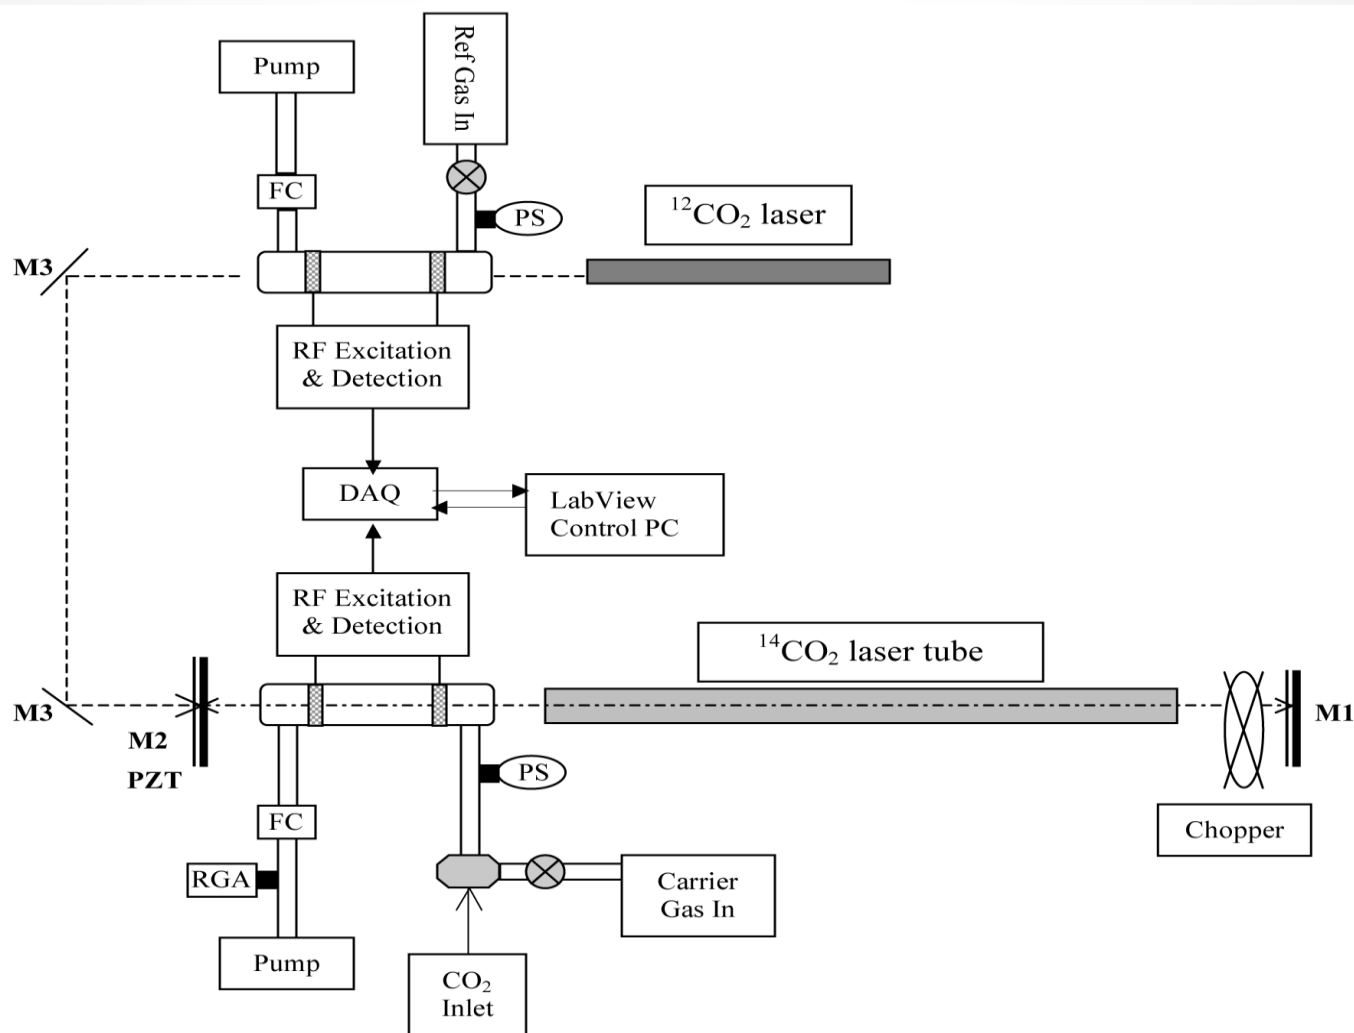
Pump

Ref Gas In

FC

PS

$^{12}CO_2$ laser

M3

RF Excitation & Detection

DAQ

LabView Control PC

RF Excitation & Detection

$^{14}CO_2$ laser tube

M3

M2

PZT

M1

PS

FC

RGA

Chopper

Carrier Gas In

Pump

$CO_2$ Inlet